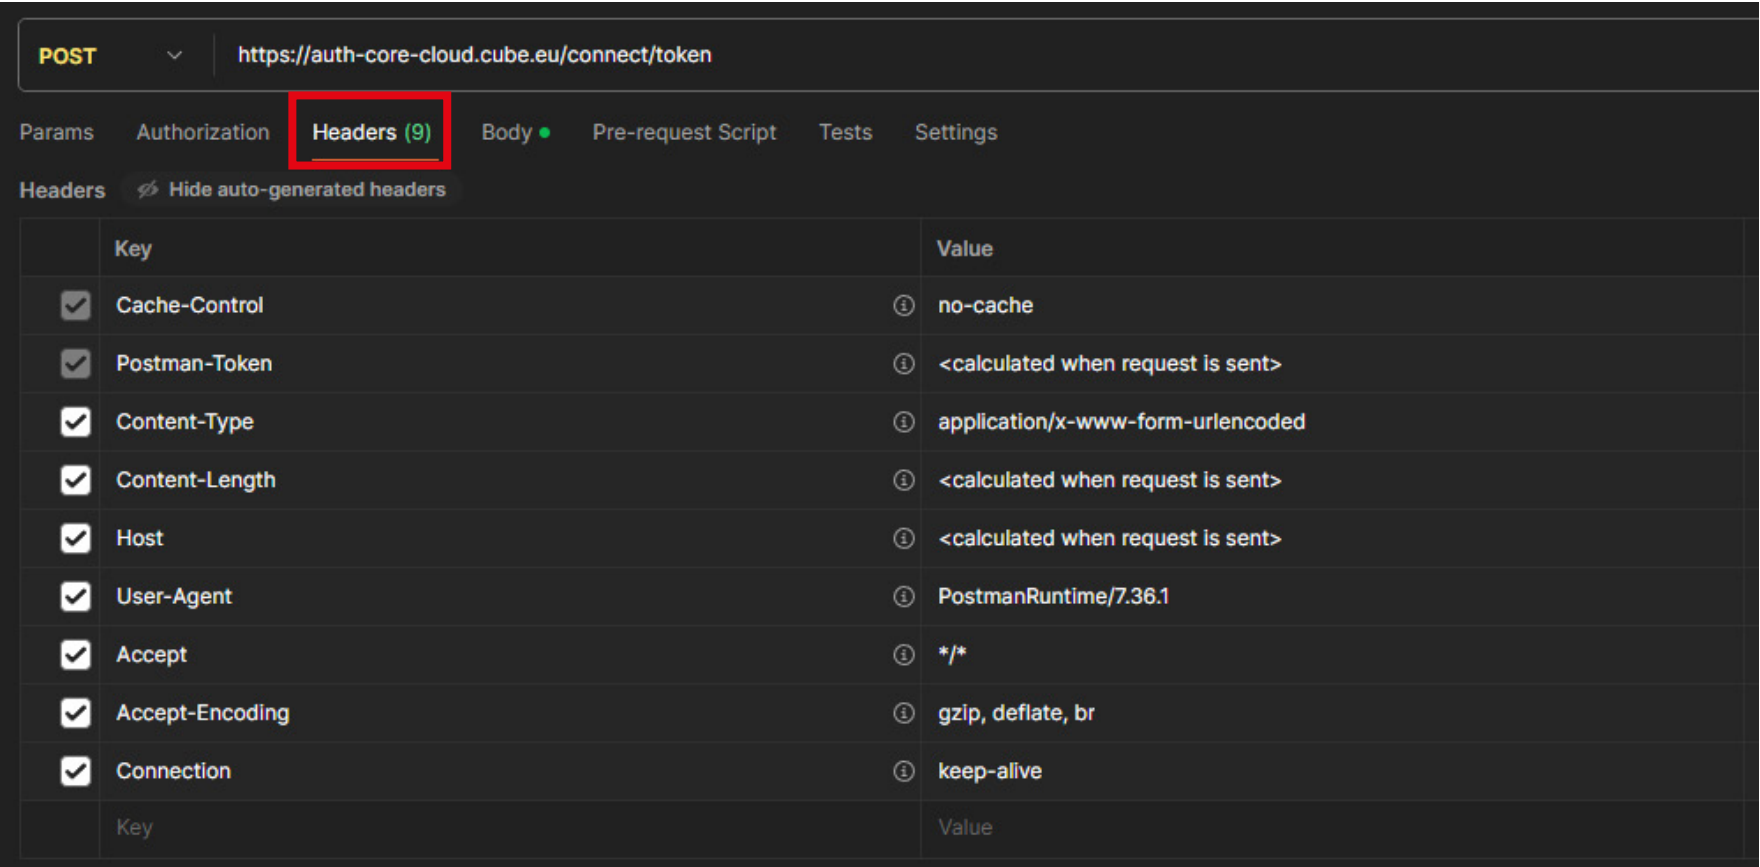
POST https://auth-core-cloud.cube.eu/connect/token

Params Authorization Headers (9) Body Pre-request Script Tests Settings

Headers Hide auto-generated headers

| | Key | Value |
|---|---|---|
| | Cache-Control | no-cache |
| | Postman-Token | <calculated when request is sent> |
| | Content-Type | application/x-www-form-urlencoded |
| | Content-Length | <calculated when request is sent> |
| | Host | <calculated when request is sent> |
| | User-Agent | PostmanRuntime/7.36.1 |
| | Accept | */* |
| | Accept-Encoding | gzip, deflate, br |
| | Connection | keep-alive |
| | Key | Value |